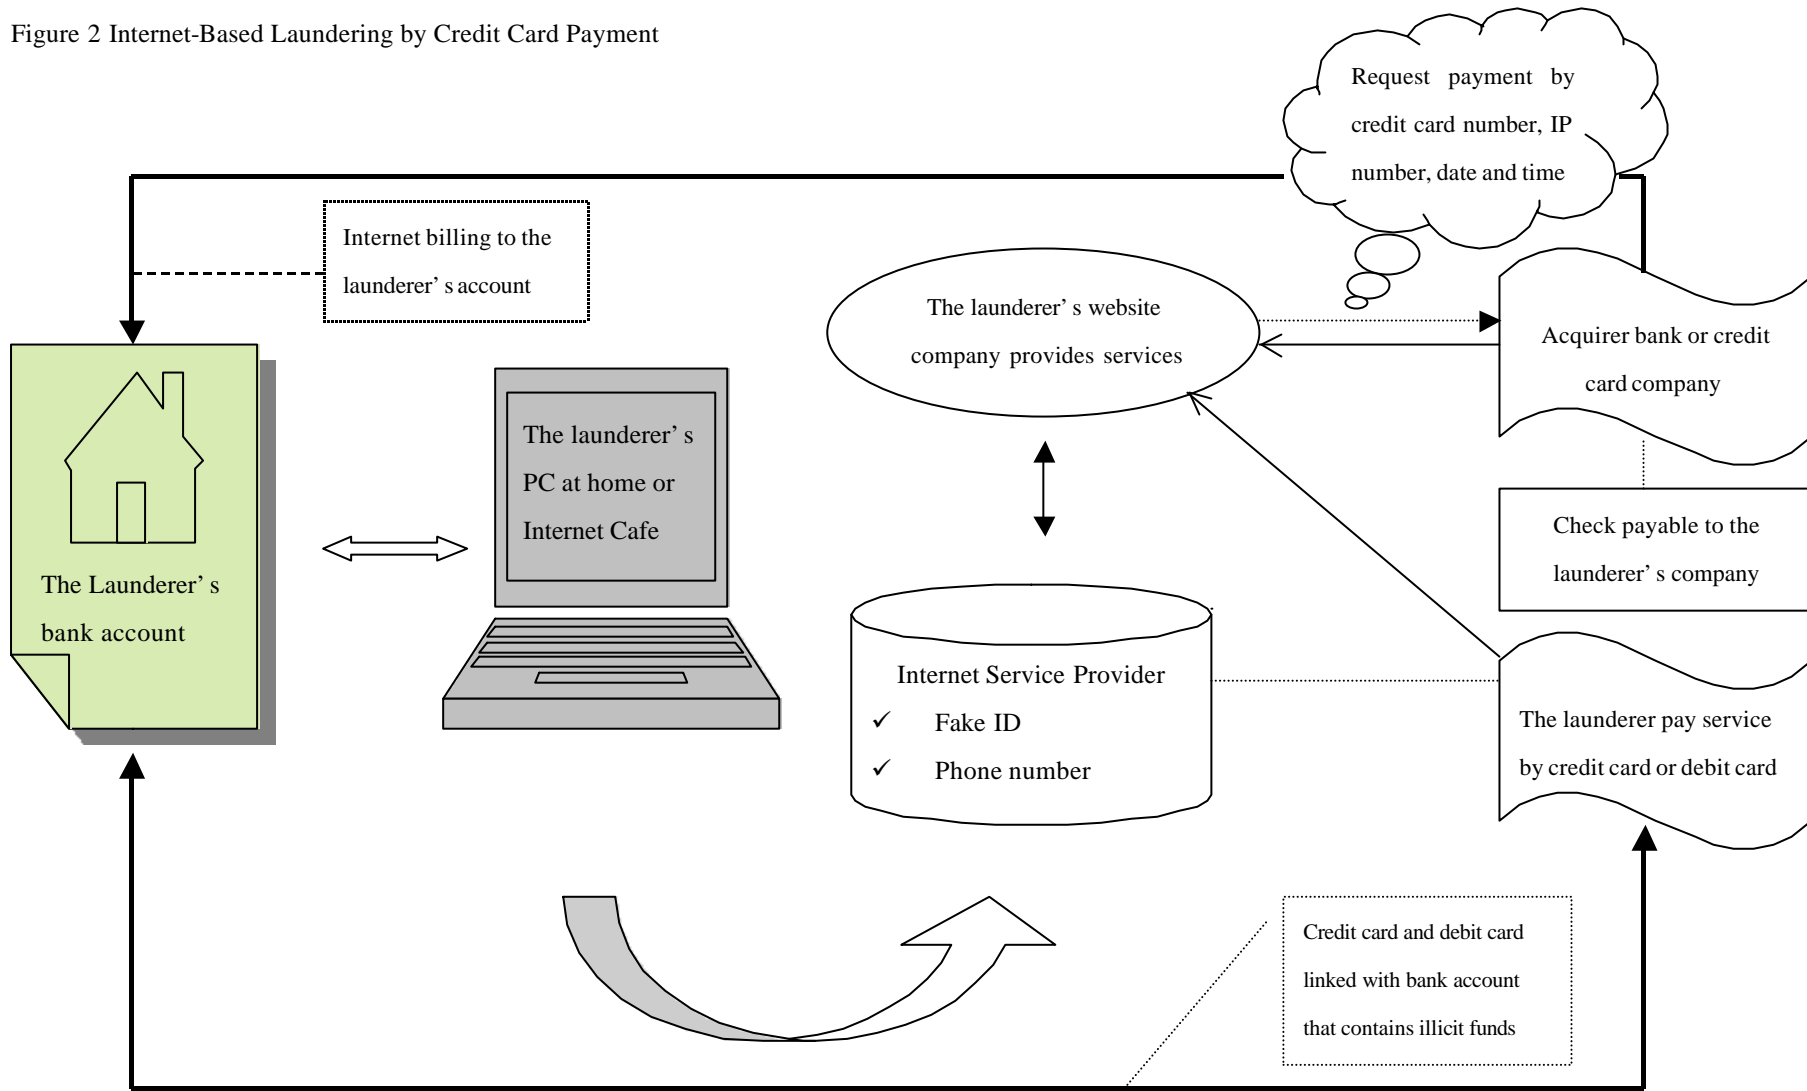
Figure 2 Internet-Based Laundering by Credit Card Payment

Request payment by credit card number, IP number, date and time

Internet billing to the launderer' s account

The launderer' s website company provides services

Acquirer bank or credit card company

The Launderer' s bank account

The launderer' s PC at home or Internet Cafe

Check payable to the launderer' s company

Internet Service Provider
✓ Fake ID
✓ Phone number

The launderer pay service by credit card or debit card

Credit card and debit card linked with bank account that contains illicit funds